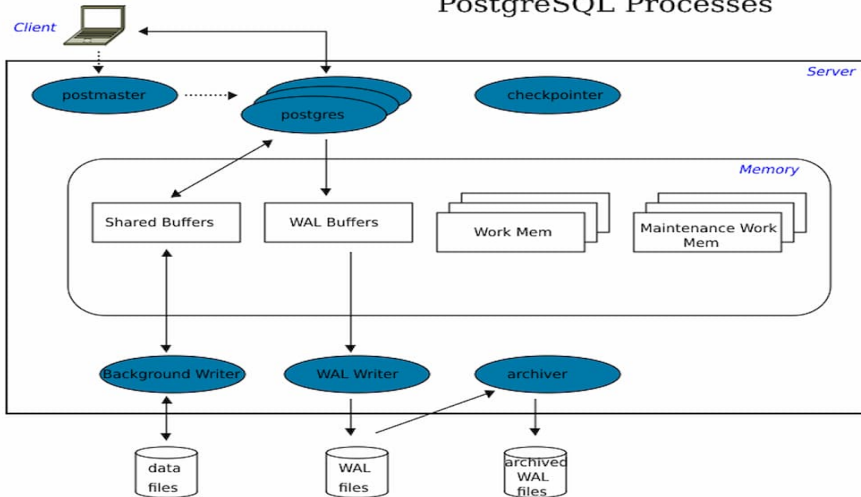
PostgreSQL Processes

Client

Server

postmaster

postgres

checkpointer

Memory

Shared Buffers

WAL Buffers

Work Mem

Maintenance Work Mem

Background Writer

WAL Writer

archiver

data files

WAL files

archived WAL files